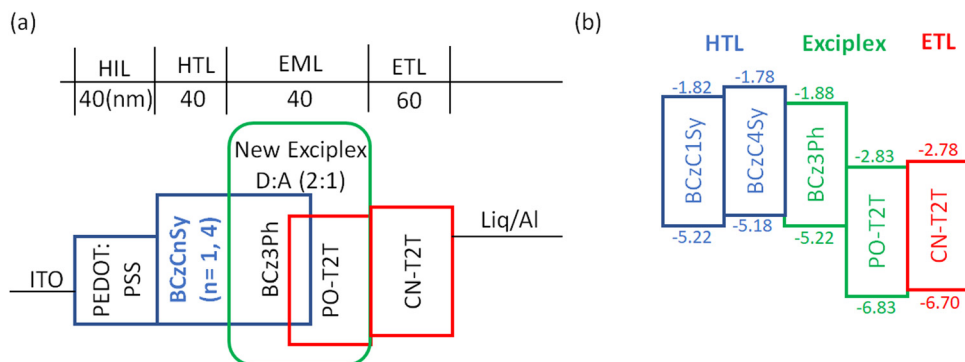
(a)

| HIL | HTL | EML | ETL |
|---|---|---|---|
| 40(nm) | 40 | 40 | 60 |

New Exciplex D:A (2:1)

ITO

PEDOT: PSS

BCzCnSy (n= 1, 4)

BCz3Ph

PO-T2T

CN-T2T

Liq/Al

(b)

HTL

Exciplex

ETL

-1.82

-1.78

-1.88

-2.83

-2.78

BCzC1Sy

BCzC4Sy

BCz3Ph

PO-T2T

CN-T2T

-5.22

-5.18

-5.22

-6.83

-6.70